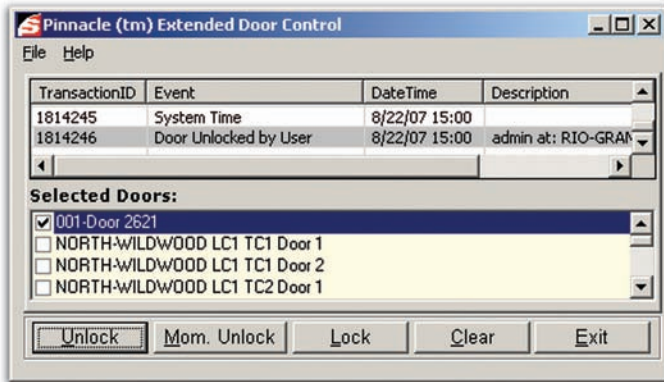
Pinnacle (tm) Extended Door Control

File Help

| TransactionID | Event | DateTime | Description |
|---|---|---|---|
| 1814245 | System Time | 8/22/07 15:00 | |
| 1814246 | Door Unlocked by User | 8/22/07 15:00 | admin at: RIO-GRAN |

Selected Doors:

001-Door 2621
NORTH-WILDWOOD LC1 TC1 Door 1
NORTH-WILDWOOD LC1 TC1 Door 2
NORTH-WILDWOOD LC1 TC2 Door 1

Unlock Mom. Unlock Lock Clear Exit